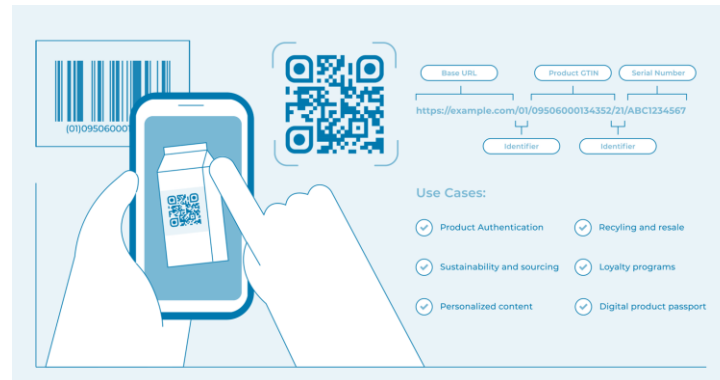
(01)0950600013

Base URL

Product GTIN

Serial Number

https://example.com/01/09506000134352/21/ABC1234567

Identifier

Identifier

Use Cases:

Product Authentication

Recyling and resale

Sustainability and sourcing

Loyalty programs

Personalized content

Digital product passport